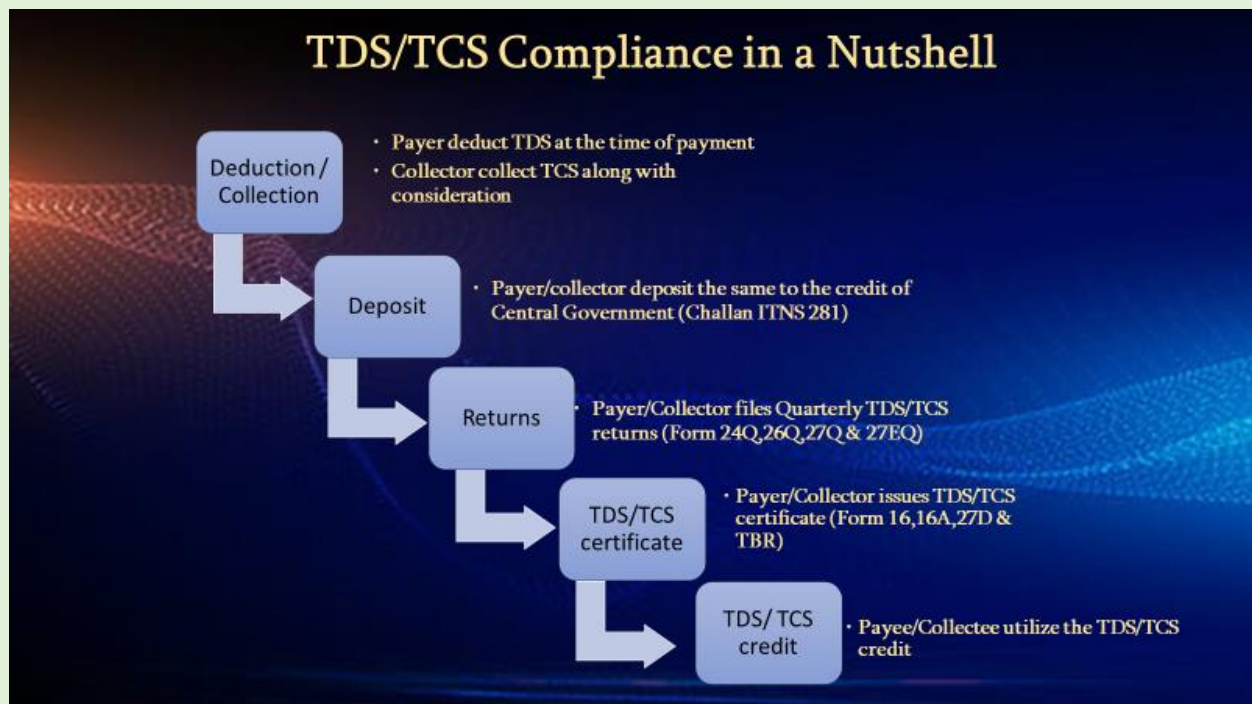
TDS/TCS Compliance in a Nutshell

Deduction / Collection

- Payer deduct TDS at the time of payment
- Collector collect TCS along with consideration

Deposit

- Payer/collector deposit the same to the credit of Central Government (Challan ITNS 281)

Returns

- Payer/Collector files Quarterly TDS/TCS returns (Form 24Q,26Q,27Q & 27EQ)

TDS/TCS certificate

- Payer/Collector issues TDS/TCS certificate (Form 16,16A,27D & TBR)

TDS/ TCS credit

- Payee/Collectee utilize the TDS/TCS credit